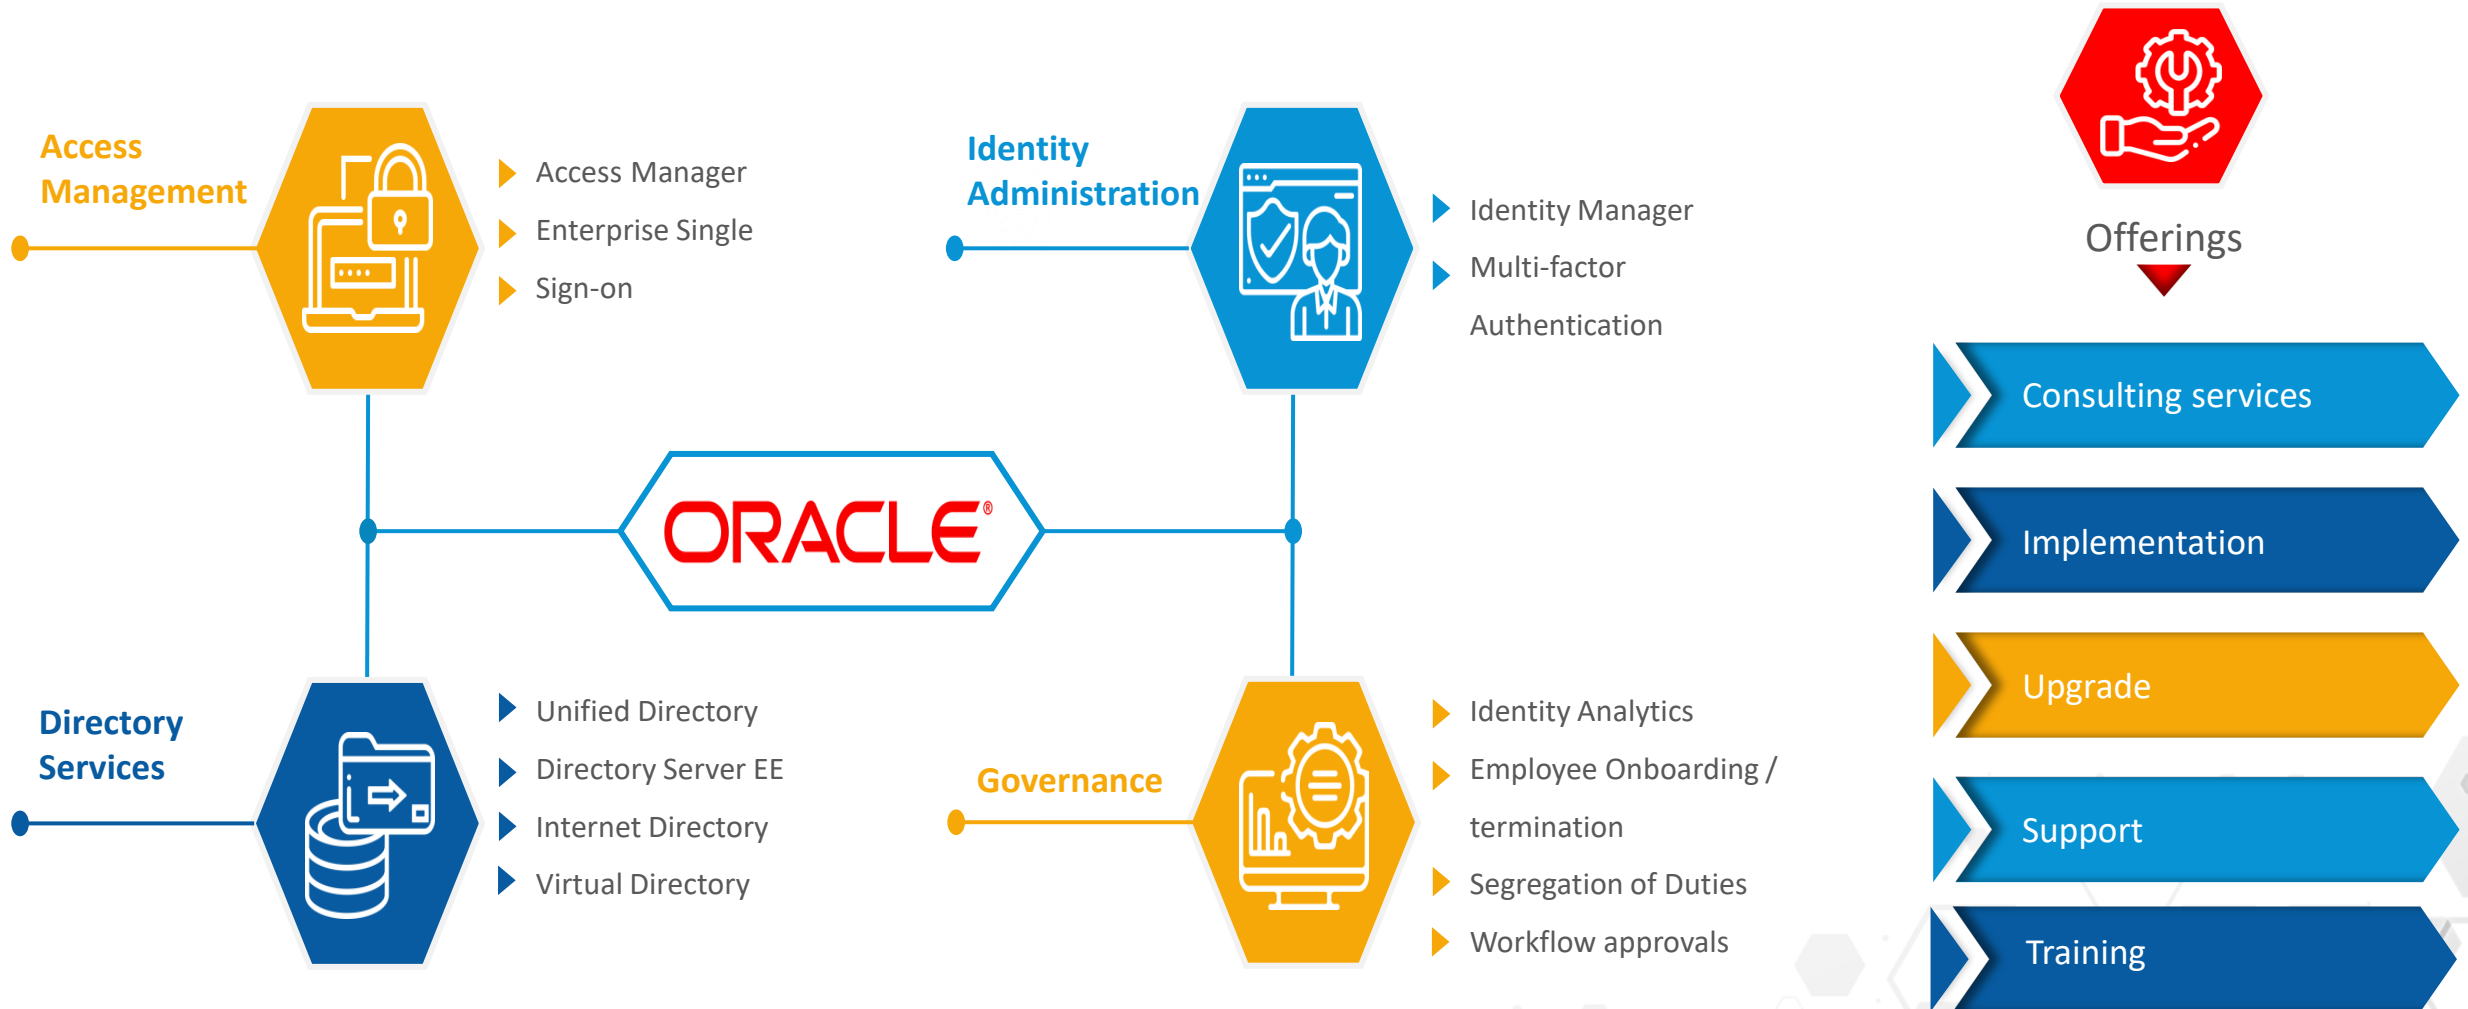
Access Management

Access Manager
Enterprise Single
Sign-on

Identity Administration

Identity Manager
Multi-factor
Authentication

Offerings

Consulting services

Implementation

Upgrade

Support

Training

ORACLE®

Directory Services

Unified Directory
Directory Server EE
Internet Directory
Virtual Directory

Governance

Identity Analytics
Employee Onboarding / termination
Segregation of Duties
Workflow approvals